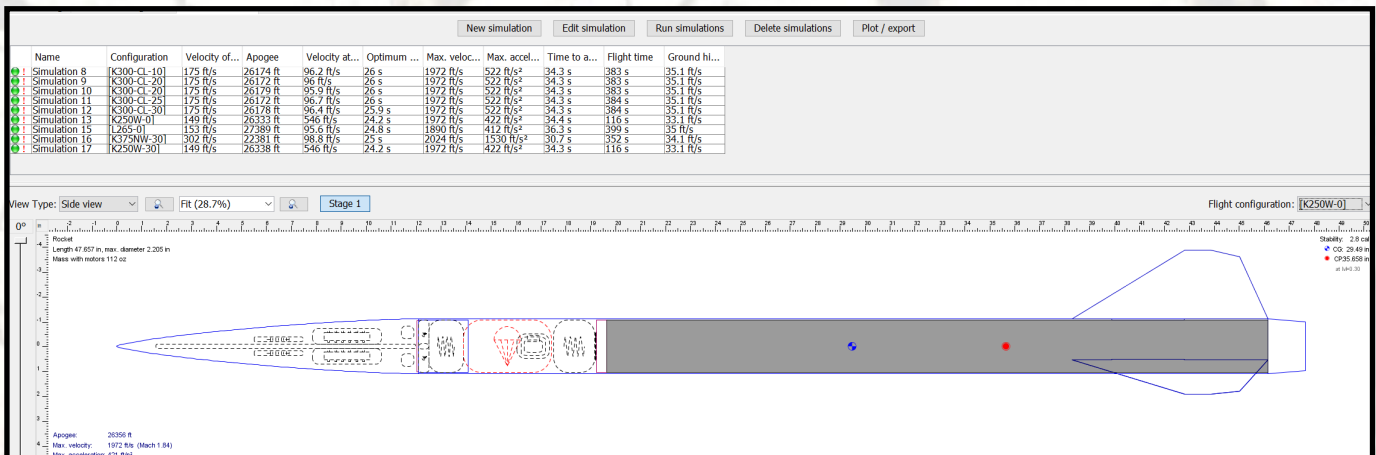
New simulation | Edit simulation | Run simulations | Delete simulations | Plot / export

| | Name | Configuration | Velocity of... | Apogee | Velocity at... | Optimum ... | Max. veloc... | Max. accel... | Time to a... | Flight time | Ground hi... |
|---|---|---|---|---|---|---|---|---|---|---|---|
| ! | Simulation 8 | [K300-CL-10] | 175 ft/s | 26174 ft | 96.2 ft/s | 26 s | 1972 ft/s | 522 ft/s² | 34.3 s | 383 s | 35.1 ft/s |
| ! | Simulation 9 | [K300-CL-20] | 175 ft/s | 26172 ft | 96 ft/s | 26 s | 1972 ft/s | 522 ft/s² | 34.3 s | 383 s | 35.1 ft/s |
| ! | Simulation 10 | [K300-CL-20] | 175 ft/s | 26179 ft | 95.9 ft/s | 26 s | 1972 ft/s | 522 ft/s² | 34.3 s | 383 s | 35.1 ft/s |
| ! | Simulation 11 | [K300-CL-25] | 175 ft/s | 26172 ft | 96.7 ft/s | 26 s | 1972 ft/s | 522 ft/s² | 34.3 s | 384 s | 35.1 ft/s |
| ! | Simulation 12 | [K300-CL-30] | 175 ft/s | 26178 ft | 96.4 ft/s | 25.9 s | 1972 ft/s | 522 ft/s² | 34.3 s | 384 s | 35.1 ft/s |
| ! | Simulation 13 | [K250W-0] | 149 ft/s | 26333 ft | 546 ft/s | 24.2 s | 1972 ft/s | 422 ft/s² | 34.4 s | 116 s | 33.1 ft/s |
| ! | Simulation 15 | [L265-0] | 153 ft/s | 27389 ft | 95.6 ft/s | 24.8 s | 1890 ft/s | 412 ft/s² | 36.3 s | 399 s | 35 ft/s |
| ! | Simulation 16 | [K375NW-30] | 302 ft/s | 22381 ft | 98.8 ft/s | 25 s | 2024 ft/s | 1530 ft/s² | 30.7 s | 352 s | 34.1 ft/s |
| ! | Simulation 17 | [K250W-30] | 149 ft/s | 26338 ft | 546 ft/s | 24.2 s | 1972 ft/s | 422 ft/s² | 34.3 s | 116 s | 33.1 ft/s |

View Type: Side view | Fit (28.7%) | Stage 1

Flight configuration: [K250W-0]

0°

Rocket
Length 47.657 in, max. diameter 2.205 in
Mass with motors 112 oz

Stability: 2.8 cal
CG: 29.49 in
CP:35.658 in
at M=0.30

Apogee: 26356 ft
Max. velocity: 1972 ft/s (Mach 1.84)
Max. acceleration: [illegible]